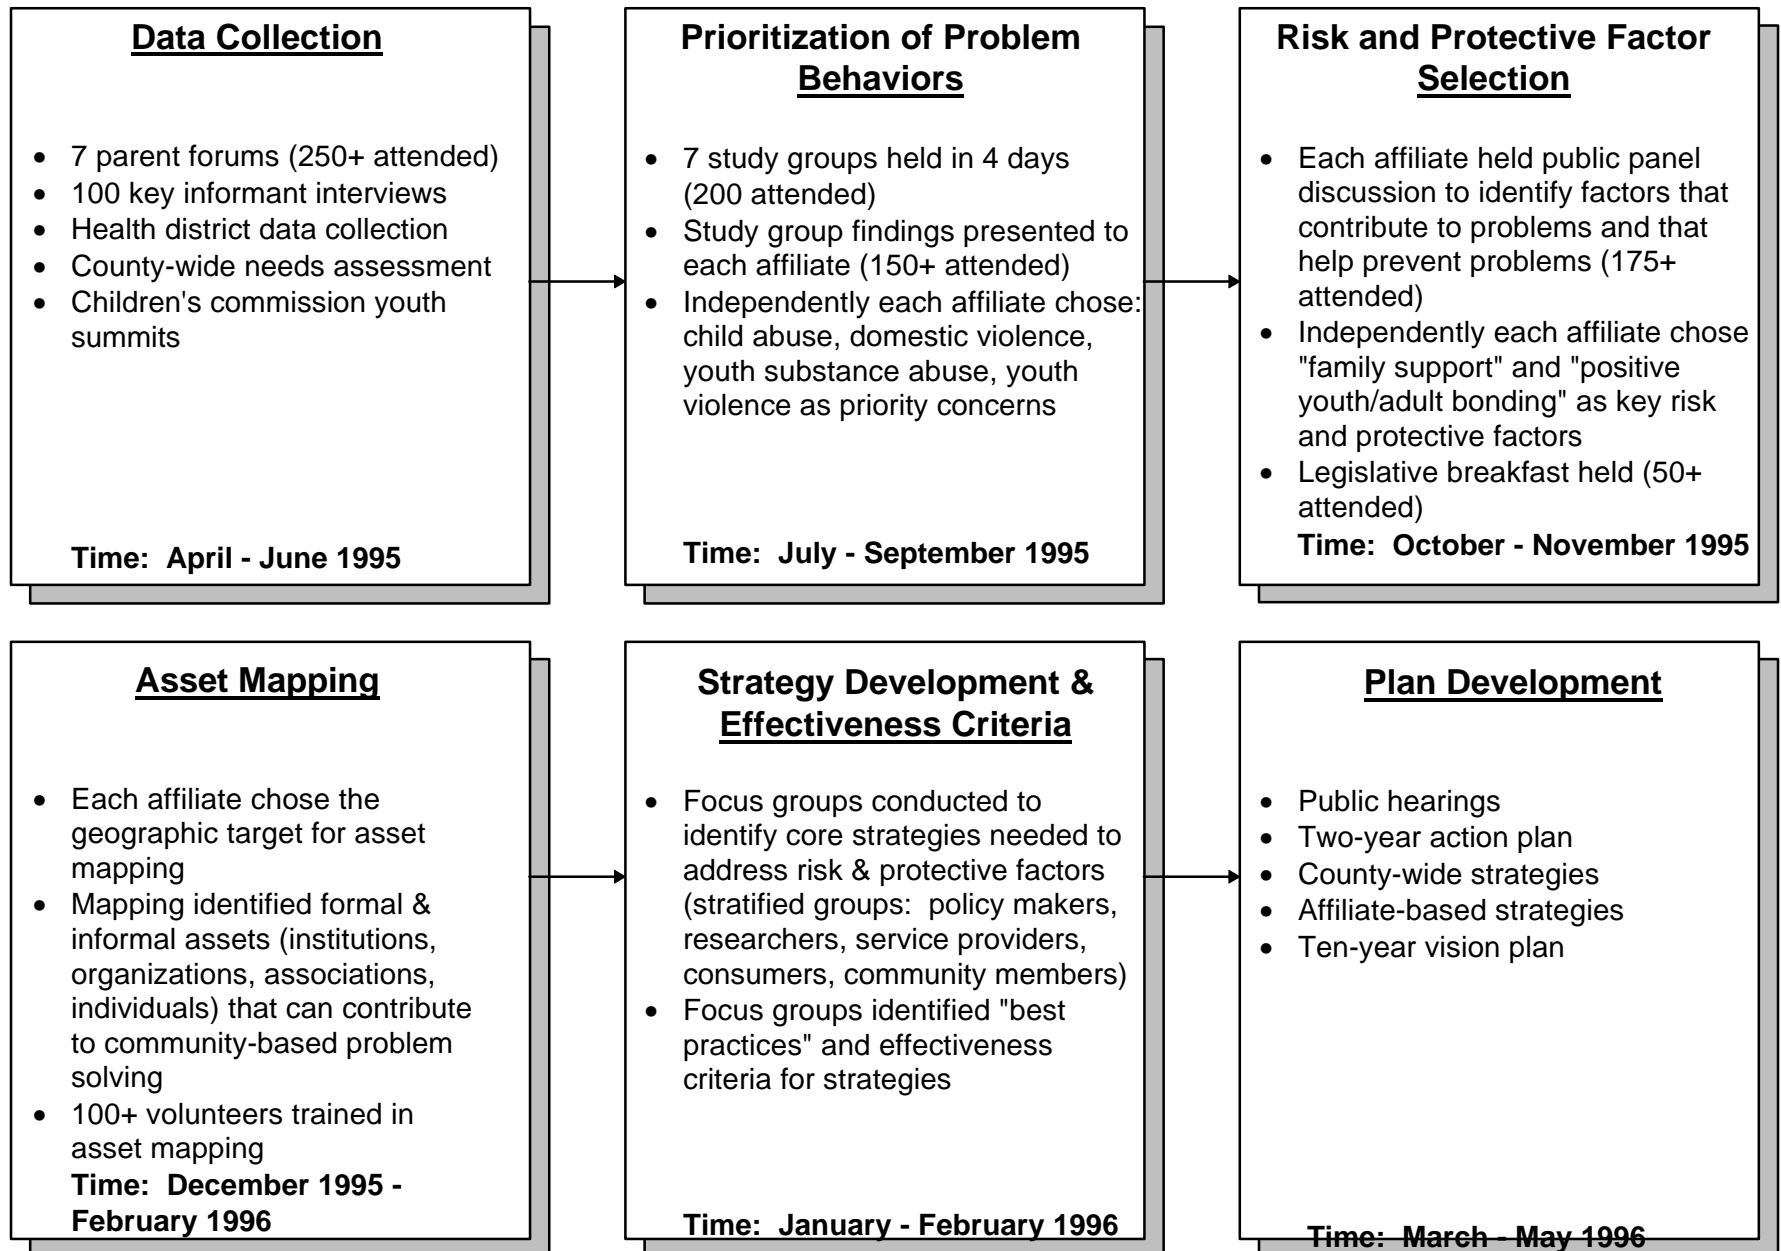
Data Collection

- 7 parent forums (250+ attended)
- 100 key informant interviews
- Health district data collection
- County-wide needs assessment
- Children's commission youth summits

Time: April - June 1995

Prioritization of Problem Behaviors

- 7 study groups held in 4 days (200 attended)
- Study group findings presented to each affiliate (150+ attended)
- Independently each affiliate chose: child abuse, domestic violence, youth substance abuse, youth violence as priority concerns

Time: July - September 1995

Risk and Protective Factor Selection

- Each affiliate held public panel discussion to identify factors that contribute to problems and that help prevent problems (175+ attended)
- Independently each affiliate chose "family support" and "positive youth/adult bonding" as key risk and protective factors
- Legislative breakfast held (50+ attended)

Time: October - November 1995

Asset Mapping

- Each affiliate chose the geographic target for asset mapping
- Mapping identified formal & informal assets (institutions, organizations, associations, individuals) that can contribute to community-based problem solving
- 100+ volunteers trained in asset mapping

Time: December 1995 - February 1996

Strategy Development & Effectiveness Criteria

- Focus groups conducted to identify core strategies needed to address risk & protective factors (stratified groups: policy makers, researchers, service providers, consumers, community members)
- Focus groups identified "best practices" and effectiveness criteria for strategies

Time: January - February 1996

Plan Development

- Public hearings
- Two-year action plan
- County-wide strategies
- Affiliate-based strategies
- Ten-year vision plan

Time: March - May 1996